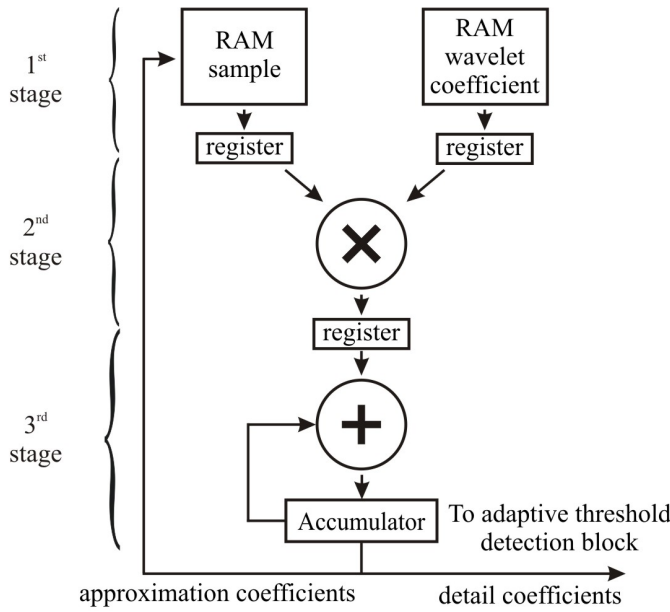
1$^{st}$ stage

RAM sample

RAM wavelet coefficient

register

register

2$^{nd}$ stage

×

register

3$^{rd}$ stage

+

Accumulator

To adaptive threshold detection block

approximation coefficients

detail coefficients